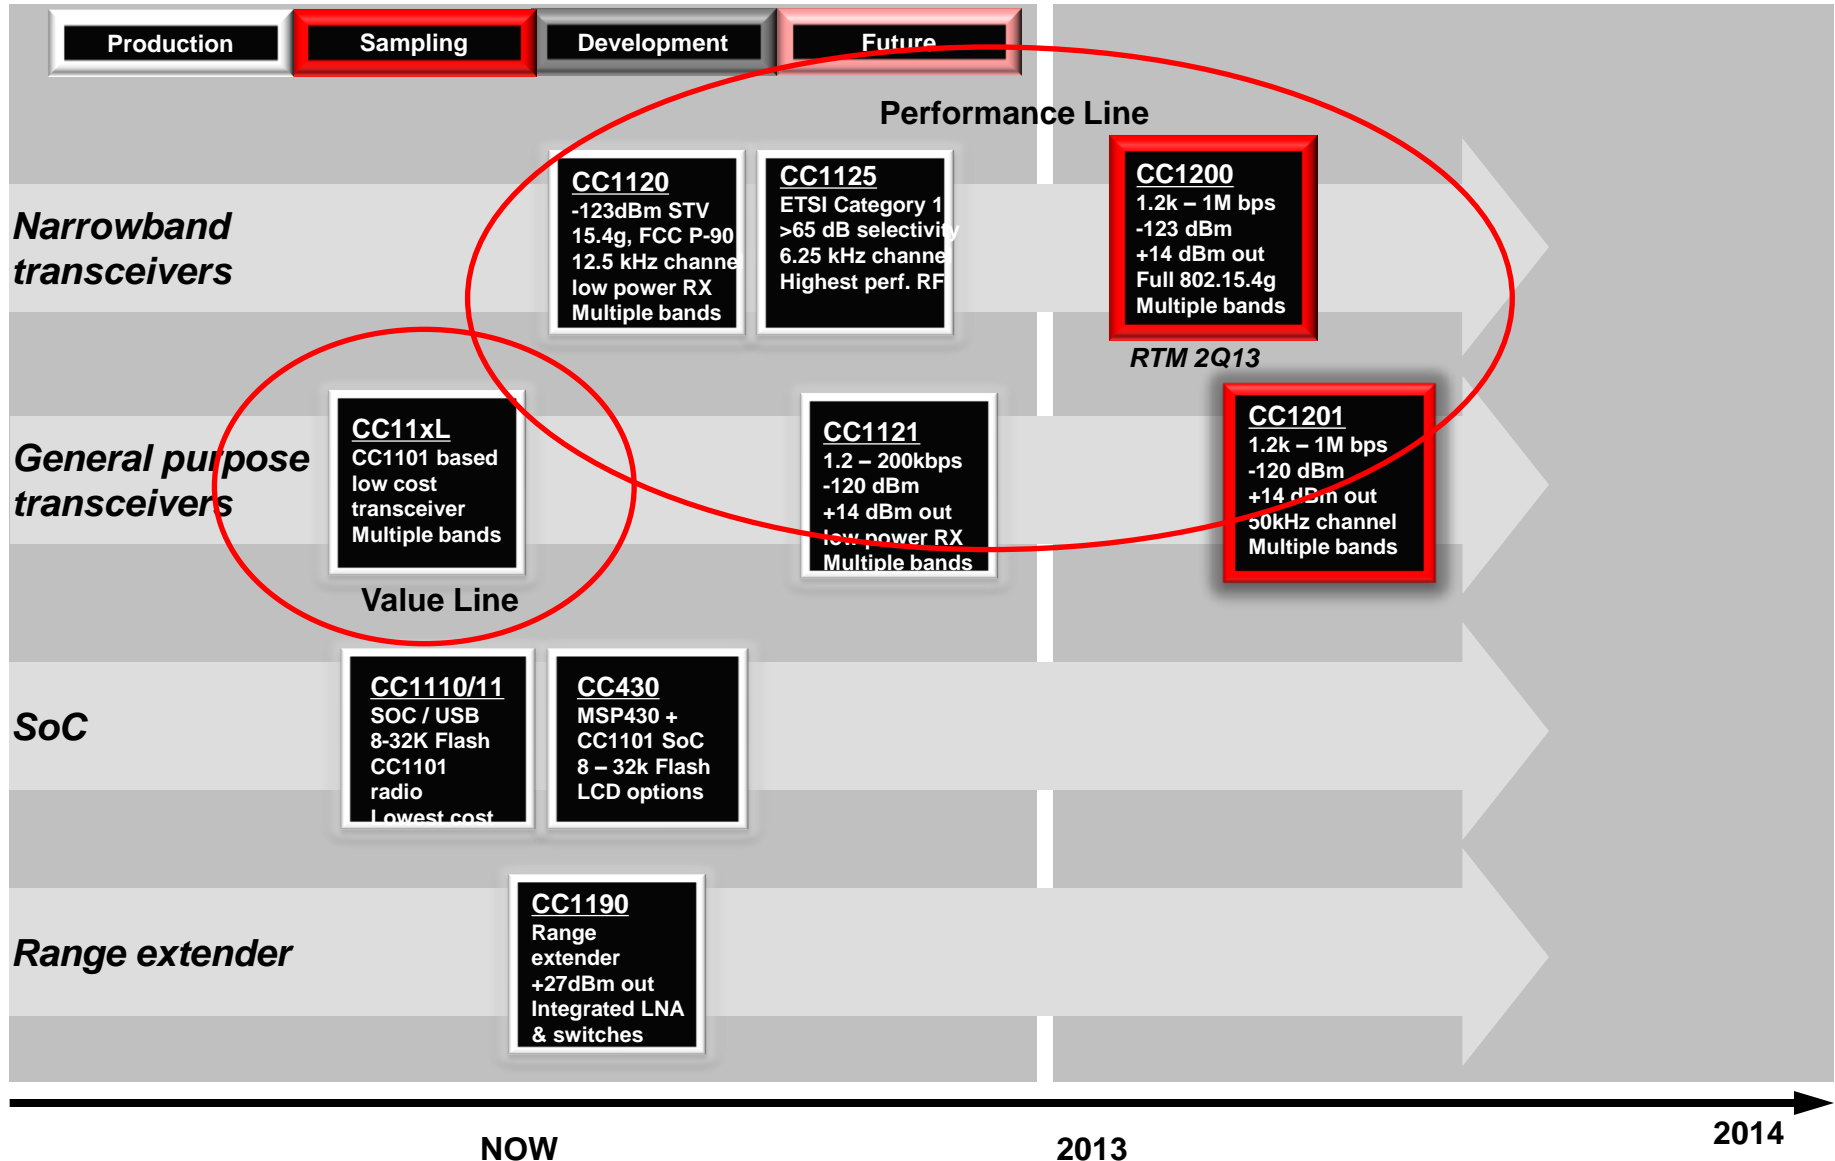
Production
Sampling
Development
Future

Performance Line

Narrowband transceivers

CC1120
-123dBm STV
15.4g, FCC P-90
12.5 kHz channe
low power RX
Multiple bands

CC1125
ETSI Category 1
>65 dB selectivity
6.25 kHz channe
Highest perf. RF

CC1200
1.2k – 1M bps
-123 dBm
+14 dBm out
Full 802.15.4g
Multiple bands

RTM 2Q13

General purpose transceivers

CC11xL
CC1101 based
low cost
transceiver
Multiple bands

Value Line

CC1121
1.2 – 200kbps
-120 dBm
+14 dBm out
low power RX
Multiple bands

CC1201
1.2k – 1M bps
-120 dBm
+14 dBm out
50kHz channel
Multiple bands

SoC

CC1110/11
SOC / USB
8-32K Flash
CC1101
radio
Lowest cost

CC430
MSP430 +
CC1101 SoC
8 – 32k Flash
LCD options

Range extender

CC1190
Range
extender
+27dBm out
Integrated LNA
& switches

NOW
2013
2014